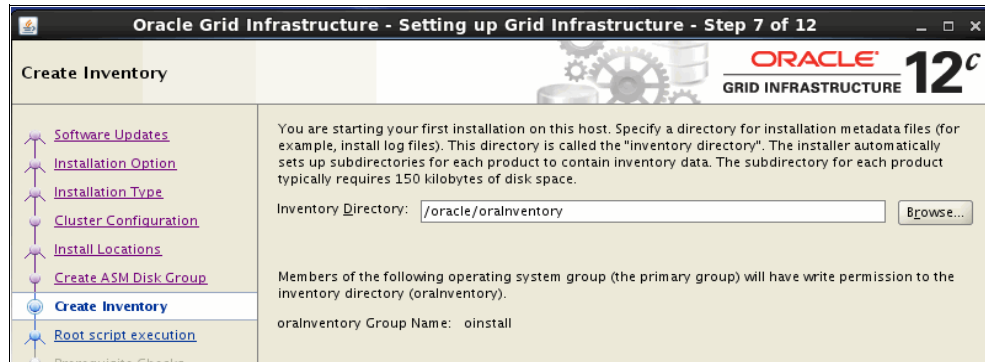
Oracle Grid Infrastructure - Setting up Grid Infrastructure - Step 7 of 12

Create Inventory

ORACLE
GRID INFRASTRUCTURE 12c

Software Updates
Installation Option
Installation Type
Cluster Configuration
Install Locations
Create ASM Disk Group
Create Inventory
Root script execution
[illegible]

You are starting your first installation on this host. Specify a directory for installation metadata files (for example, install log files). This directory is called the "inventory directory". The installer automatically sets up subdirectories for each product to contain inventory data. The subdirectory for each product typically requires 150 kilobytes of disk space.

Inventory Directory: /oracle/oraInventory Browse...

Members of the following operating system group (the primary group) will have write permission to the inventory directory (oraInventory).

oraInventory Group Name: oinstall